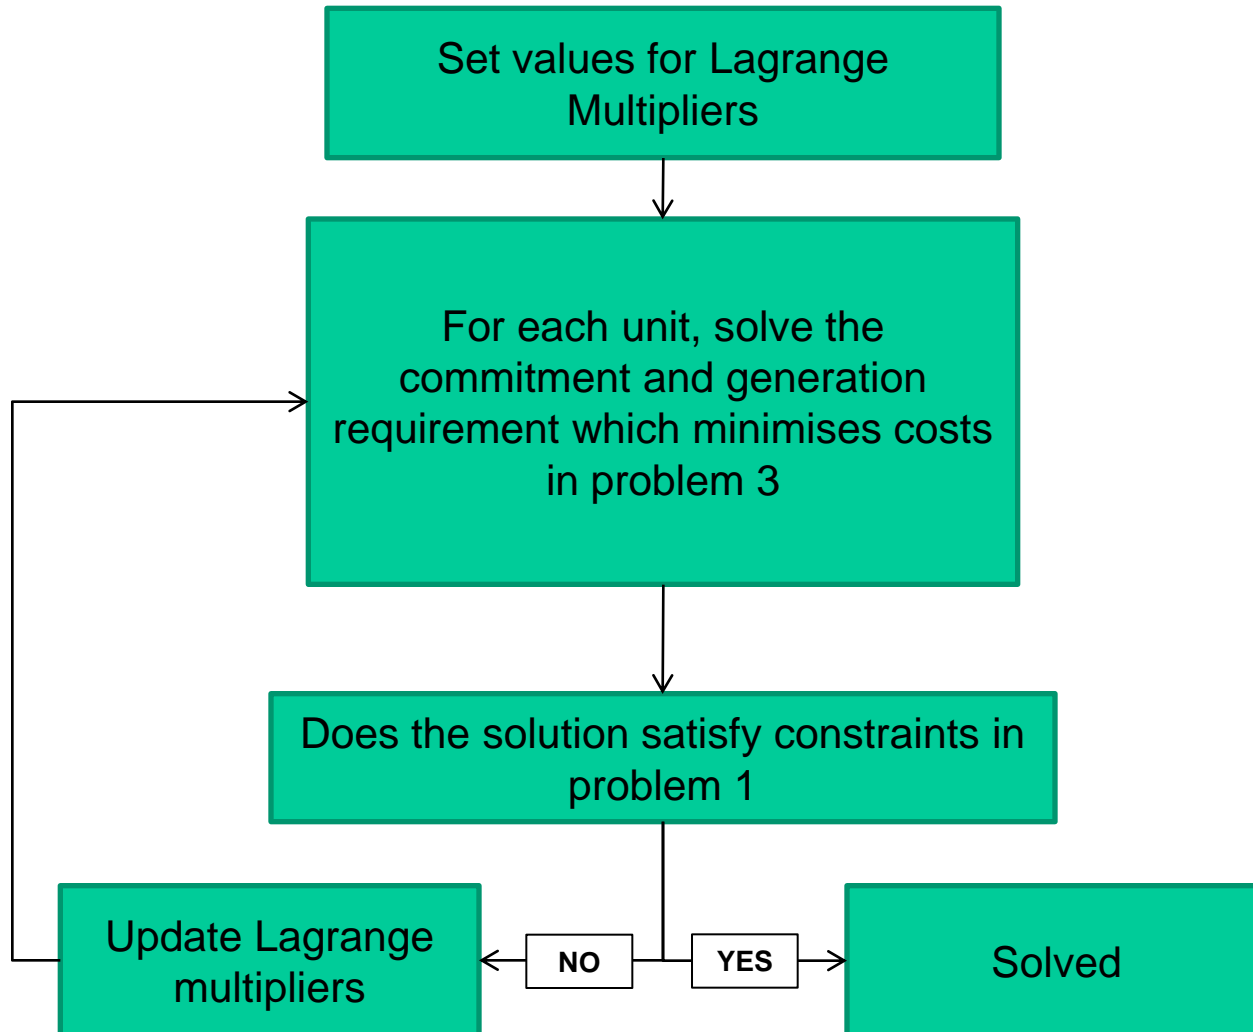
Set values for Lagrange Multipliers

For each unit, solve the commitment and generation requirement which minimises costs in problem 3

Does the solution satisfy constraints in problem 1

Update Lagrange multipliers

NO

YES

Solved